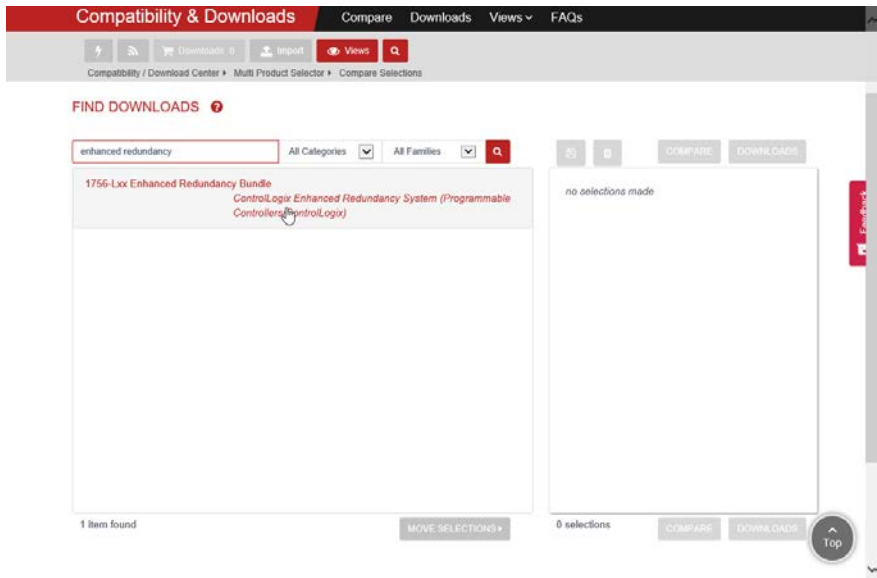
Compatibility & Downloads Compare Downloads Views FAQs

Downloads 0 Import Views

Compatibility / Download Center ▸ Multi Product Selector ▸ Compare Selections

FIND DOWNLOADS

enhanced redundancy All Categories All Families

1756-Lxx Enhanced Redundancy Bundle
ControlLogix Enhanced Redundancy System (Programmable Controllers/ControlLogix)

1 item found MOVE SELECTIONS ▸

COMPARE DOWNLOADS

no selections made

0 selections COMPARE DOWNLOADS

Feedback

Top